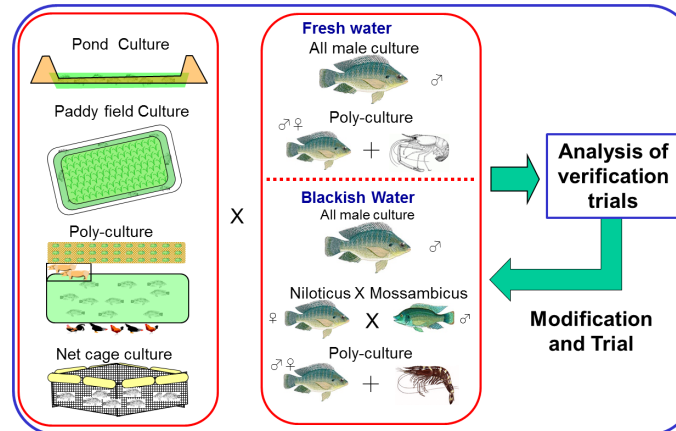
Pond Culture

Paddy field Culture

Poly-culture

Net cage culture

X

Fresh water
All male culture
♂

♂♀ Poly-culture
+

Blackish Water
All male culture
♂

Niloticus X Mossambicus
♀ X ♂

♂♀ Poly-culture
+

Analysis of verification trials

Modification and Trial